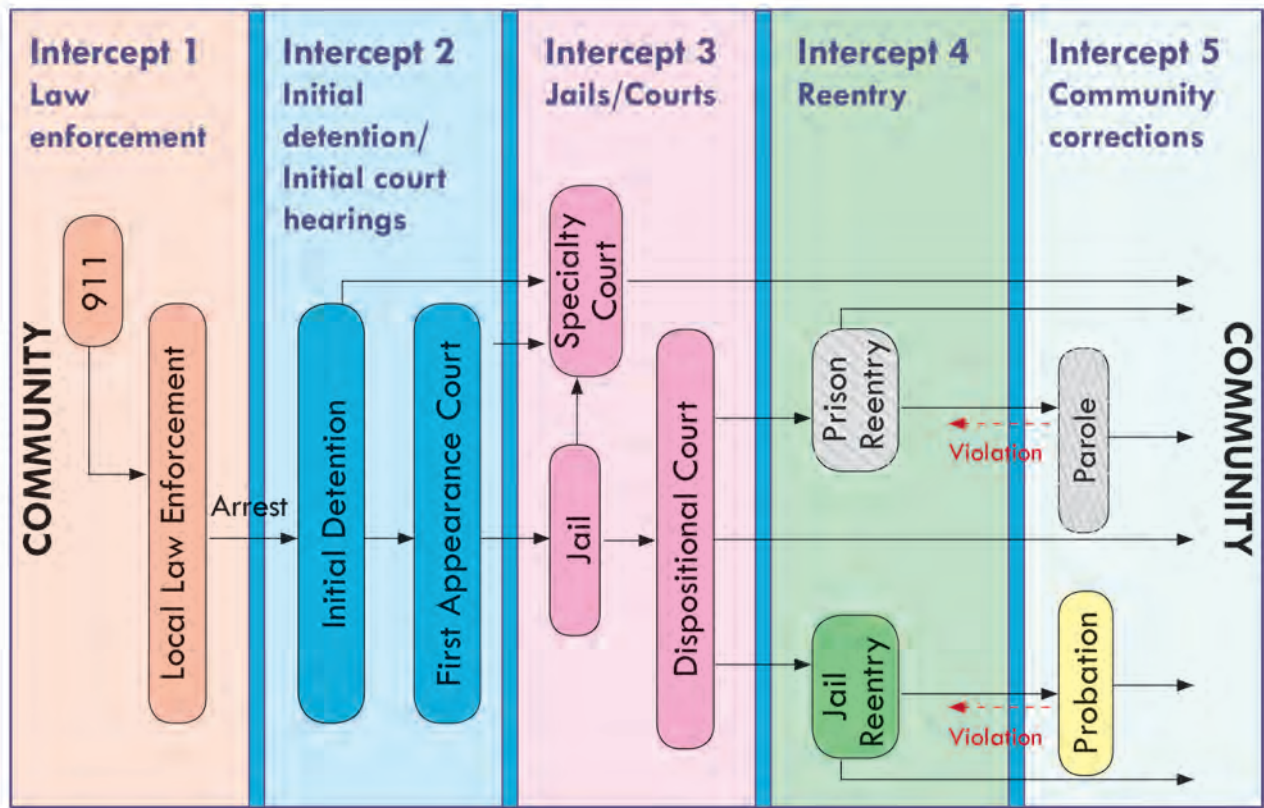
Intercept 1
Law enforcement

Intercept 2
Initial detention/ Initial court hearings

Intercept 3
Jails/Courts

Intercept 4
Reentry

Intercept 5
Community corrections

COMMUNITY

911

Local Law Enforcement

Arrest

Initial Detention

First Appearance Court

Specialty Court

Jail

Dispositional Court

Prison Reentry

Violation

Parole

Jail Reentry

Violation

Probation

COMMUNITY